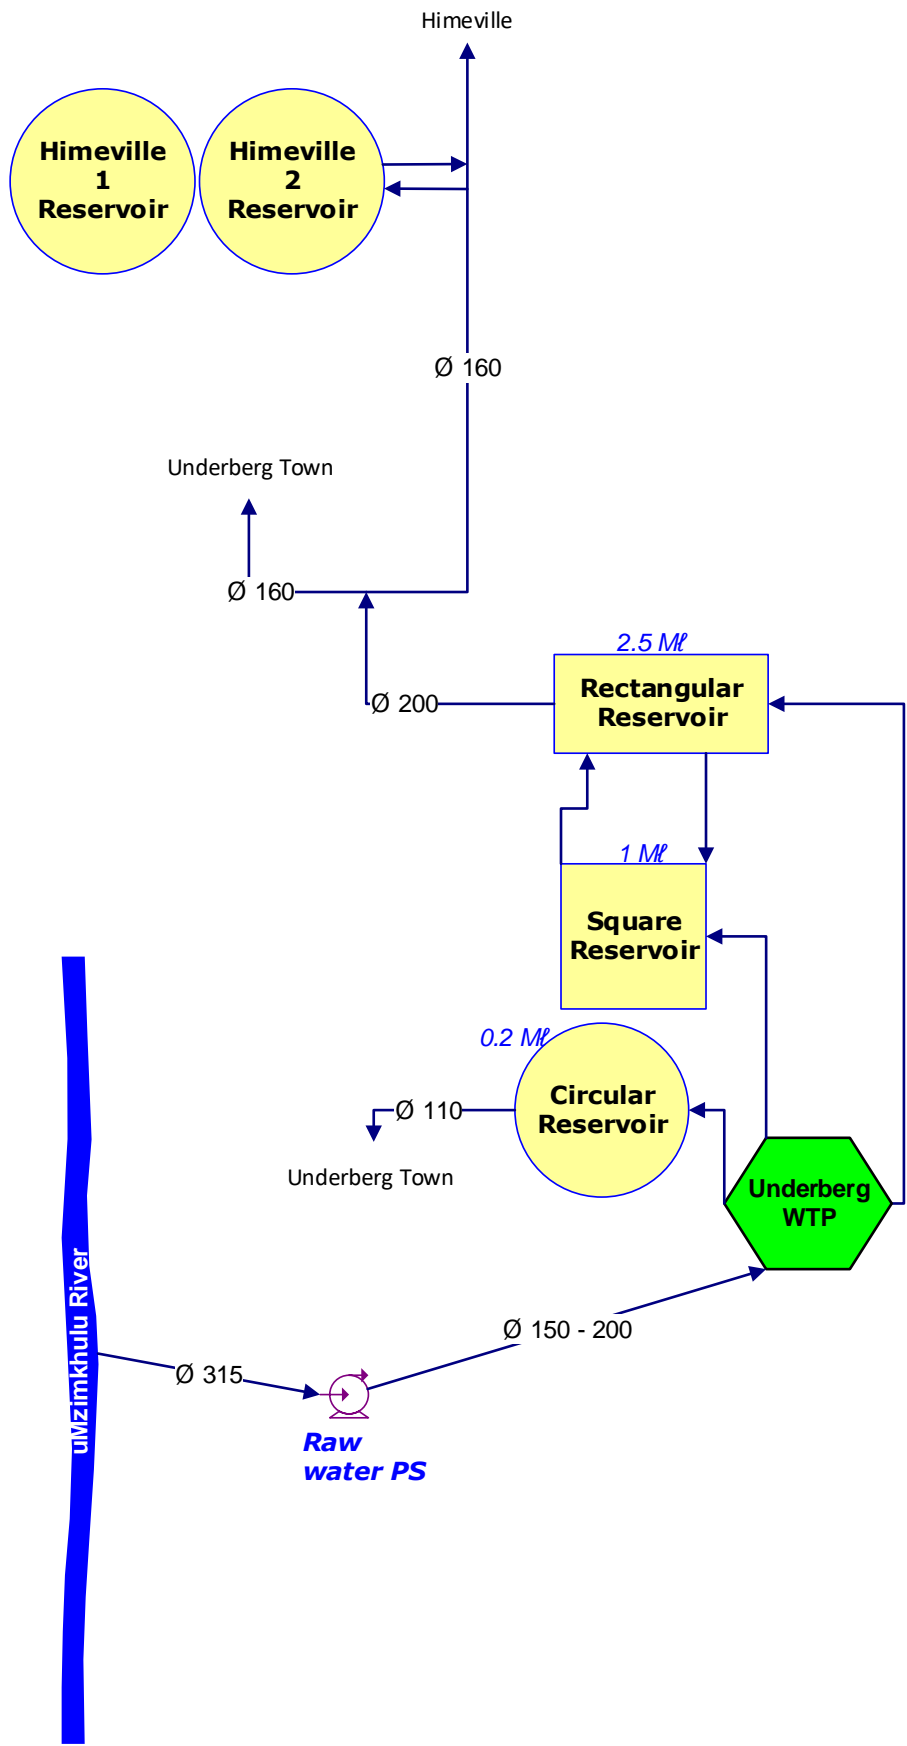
Himeville

Himeville 1 Reservoir

Himeville 2 Reservoir

Ø 160

Underberg Town

Ø 160

Ø 200

2.5 Mℓ

Rectangular Reservoir

1 Mℓ

Square Reservoir

0.2 Mℓ

Circular Reservoir

Ø 110

Underberg Town

Underberg WTP

uMzimkhulu River

Ø 150 - 200

Ø 315

Raw water PS